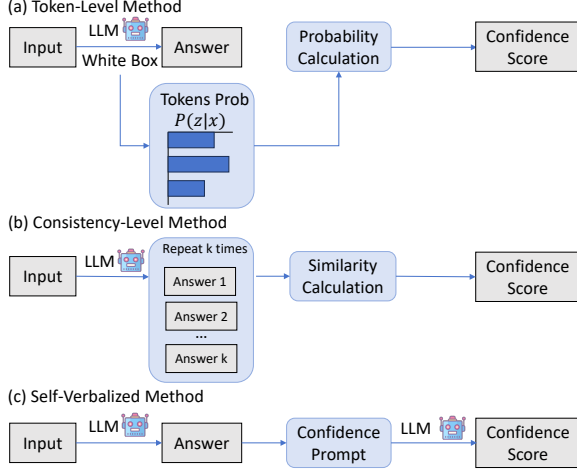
(a) Token-Level Method

Input

LLM

White Box

Answer

Probability Calculation

Confidence Score

Tokens Prob

$P(z|x)$

(b) Consistency-Level Method

Input

LLM

Repeat k times

Answer 1

Answer 2

...

Answer k

Similarity Calculation

Confidence Score

(c) Self-Verbalized Method

Input

LLM

Answer

Confidence Prompt

LLM

Confidence Score